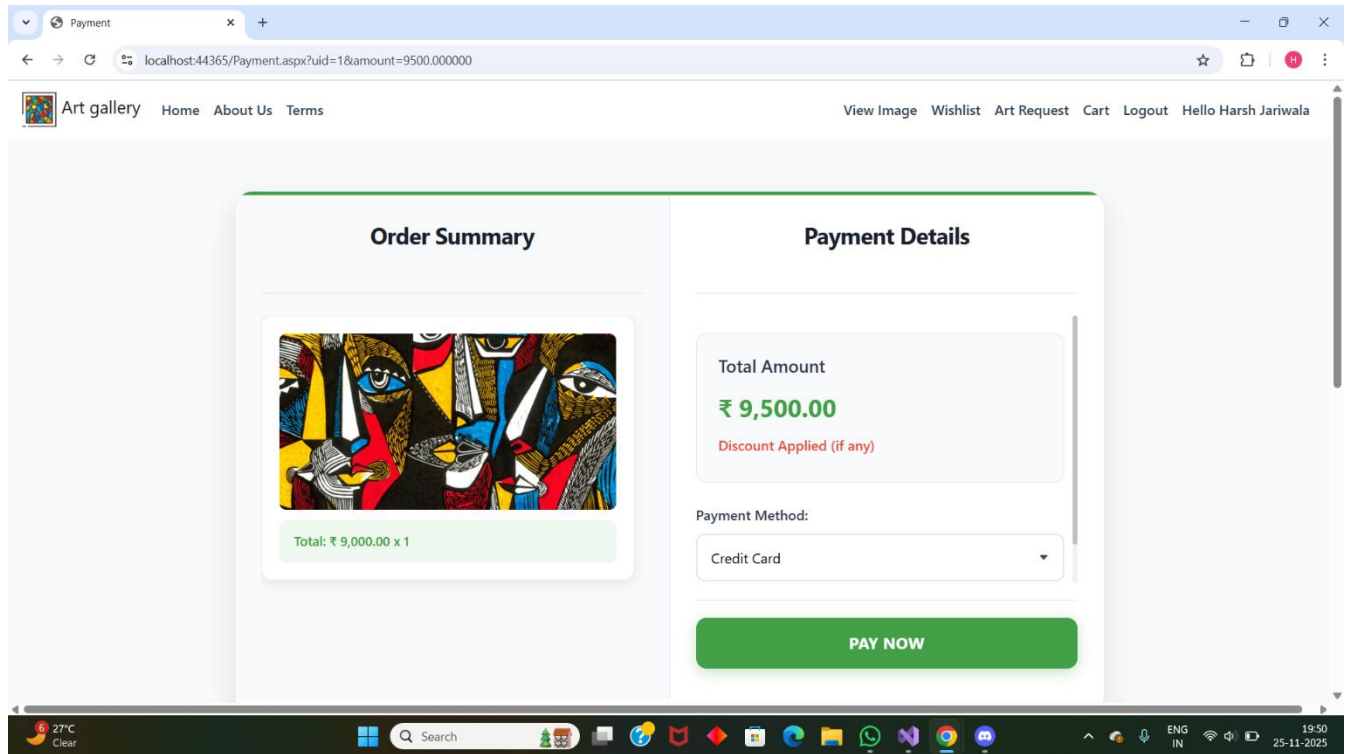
Payment
localhost:44365/Payment.aspx?uid=1&amount=9500.000000
H

Art gallery Home About Us Terms
View Image Wishlist Art Request Cart Logout Hello Harsh Jariwala

Order Summary

Total: ₹ 9,000.00 x 1

Payment Details

Total Amount
₹ 9,500.00
Discount Applied (if any)

Payment Method:
Credit Card

PAY NOW

6 27°C
Clear
Search
ENG
IN
19:50
25-11-2025